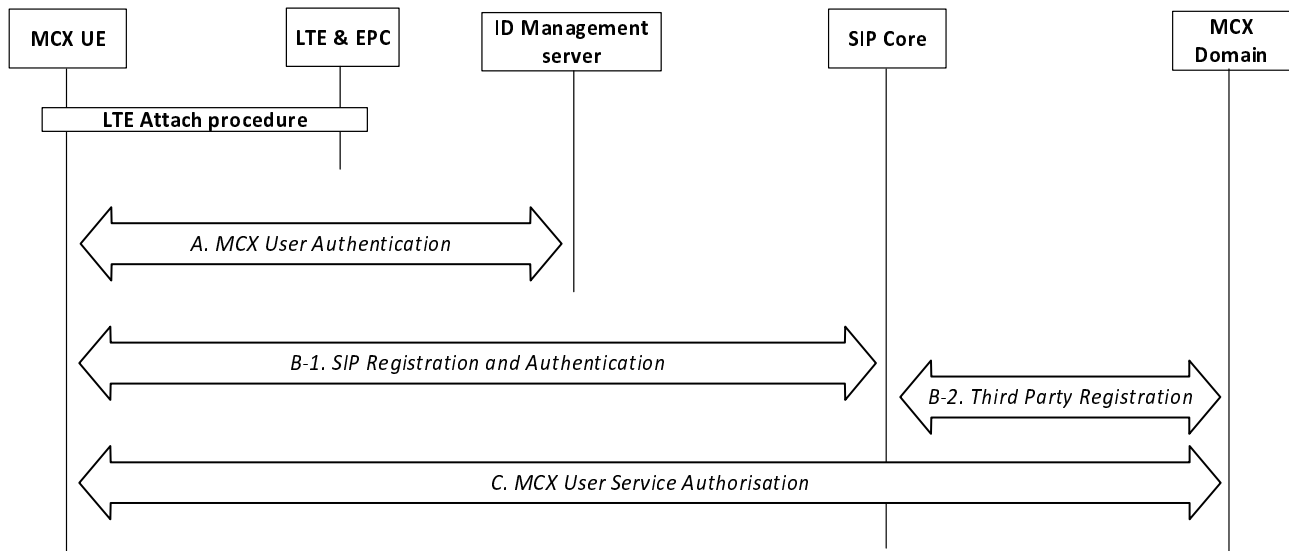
MCX UE

LTE & EPC

ID Management server

SIP Core

MCX Domain

LTE Attach procedure

A. MCX User Authentication

B-1. SIP Registration and Authentication

B-2. Third Party Registration

C. MCX User Service Authorisation